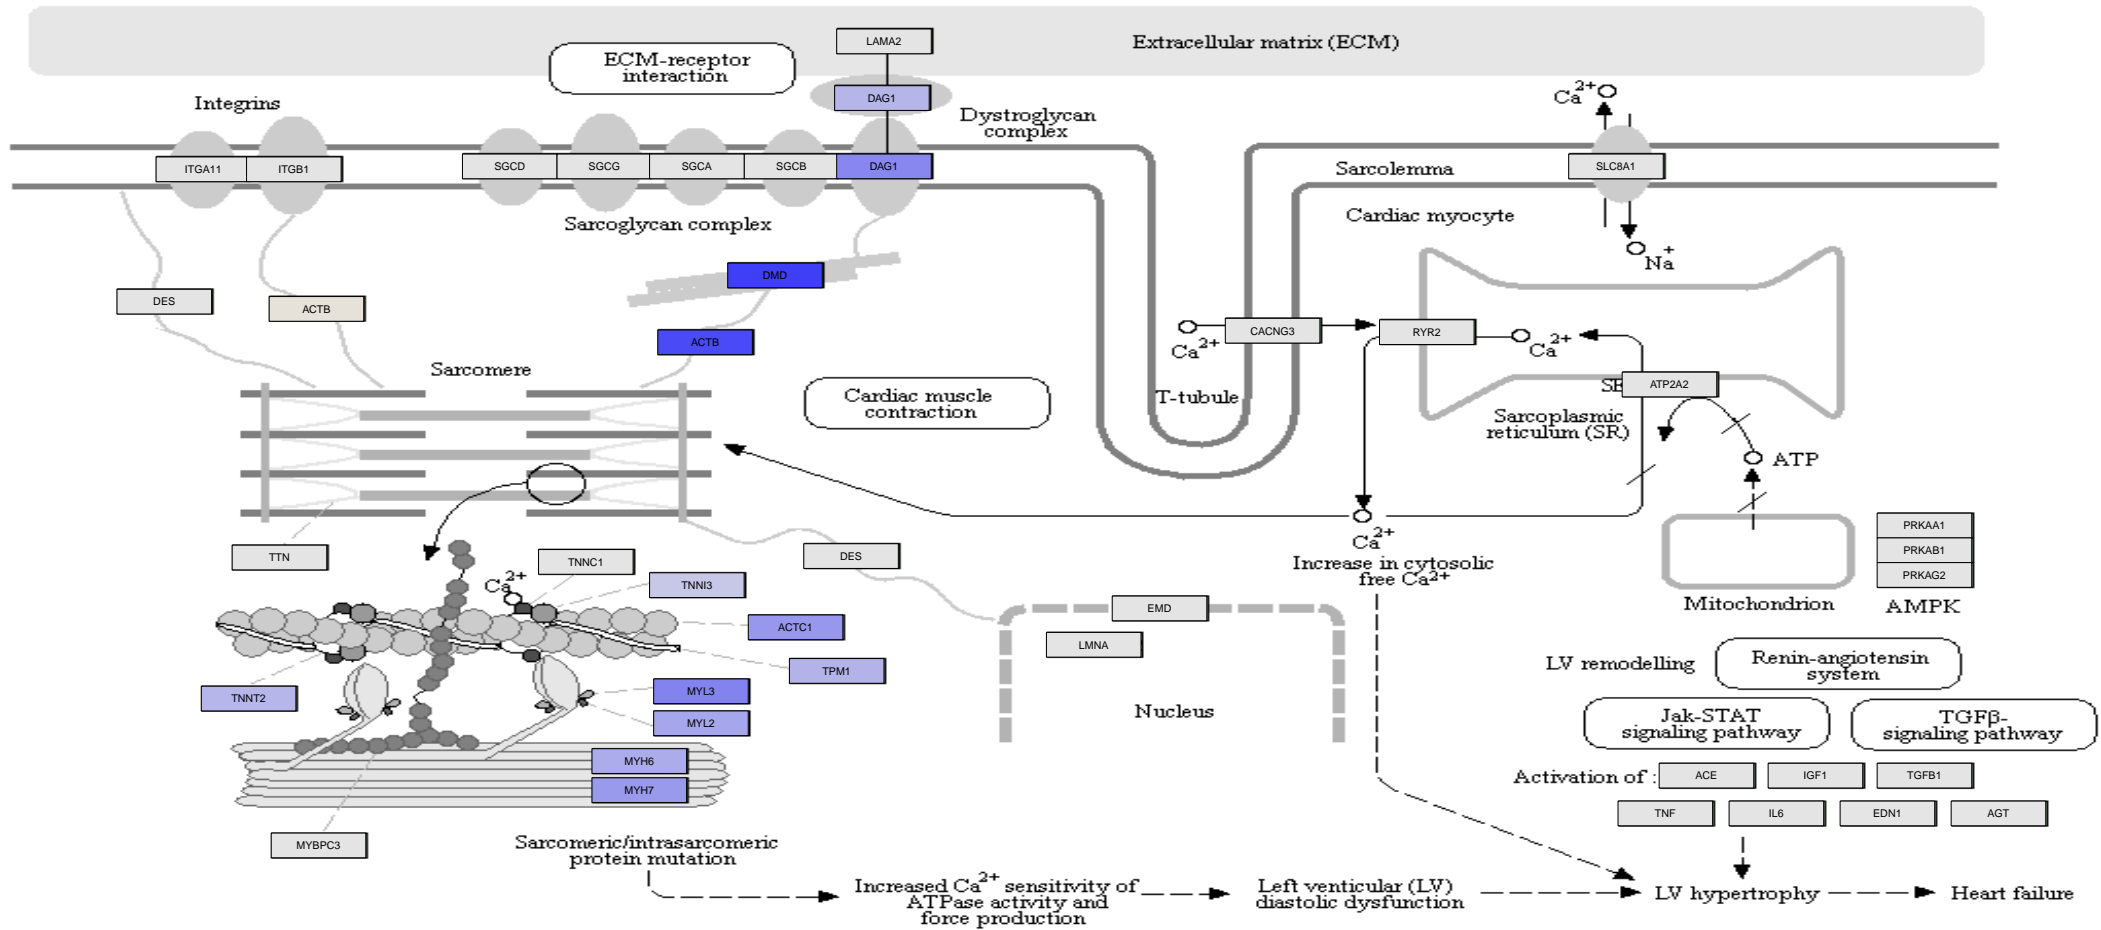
Extracellular matrix (ECM)

ECM-receptor interaction

LAMA2

DAG1

Integrins

Dystroglycan complex

$Ca^{2+}$

ITGA11 ITGB1

SGCD SGCG SGCA SGCB DAG1

Sarcolemma

SLC8A1

Sarcoglycan complex

Cardiac myocyte

$Na^+$

DMD

DES

ACTB

ACTB

$Ca^{2+}$

CACNG3

RYR2

$Ca^{2+}$

Sarcomere

Cardiac muscle contraction

T-tubule

SR

ATP2A2

Sarcoplasmic reticulum (SR)

ATP

$Ca^{2+}$

Increase in cytosolic free $Ca^{2+}$

TTN

TNNC1

$Ca^{2+}$

TNNI3

DES

ACTC1

TPM1

TNNT2

MYL3

MYL2

MYH6

MYH7

MYBPC3

EMD

LMNA

Nucleus

PRKAA1
PRKAB1
PRKAG2

Mitochondrion

AMPK

LV remodelling

Renin-angiotensin system

Jak-STAT signaling pathway

TGFβ-signaling pathway

Activation of :

ACE IGF1 TGFB1

TNF IL6 EDN1 AGT

Sarcomeric/intrasarcomeric protein mutation

Increased $Ca^{2+}$ sensitivity of ATPase activity and force production

Left venticular (LV) diastolic dysfunction

LV hypertrophy

Heart failure